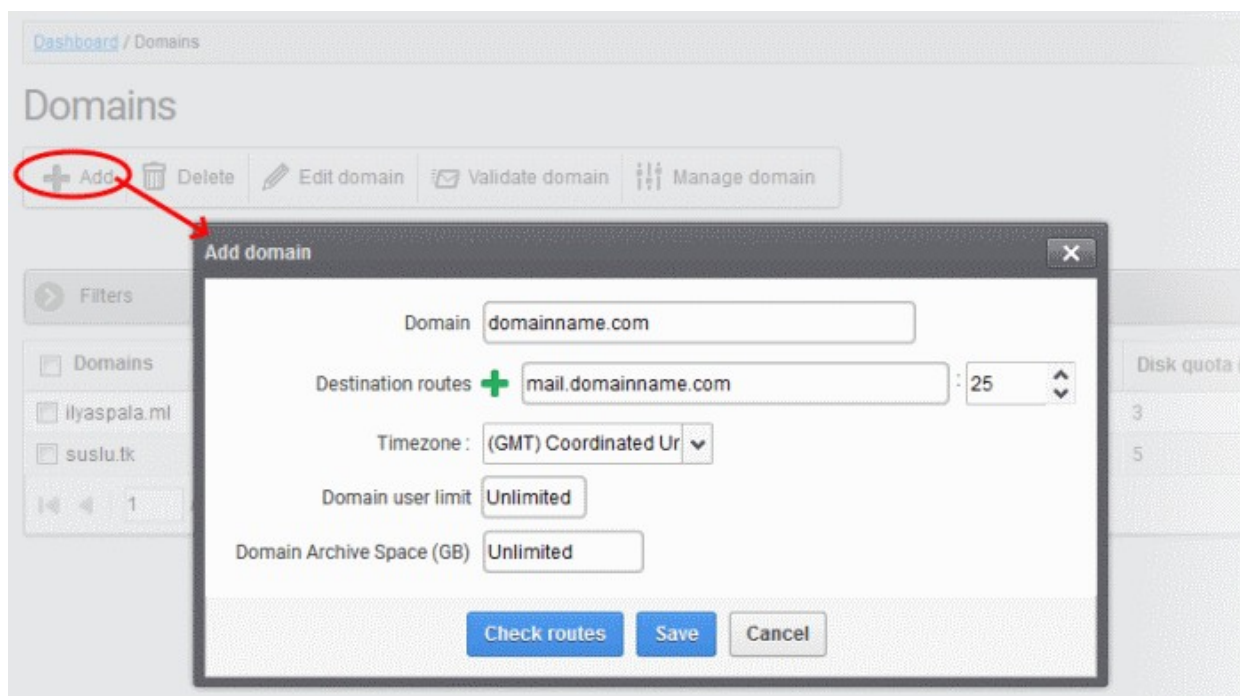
Dashboard / Domains

Domains

Add | Delete | Edit domain | Validate domain | Manage domain

Filters

| Domains | Disk quota |
|---|---|
| ilyaspala.ml | 3 |
| suslu.tk | 5 |

1

Add domain

Domain domainname.com

Destination routes mail.domainname.com : 25

Timezone : (GMT) Coordinated Ur

Domain user limit Unlimited

Domain Archive Space (GB) Unlimited

Check routes Save Cancel